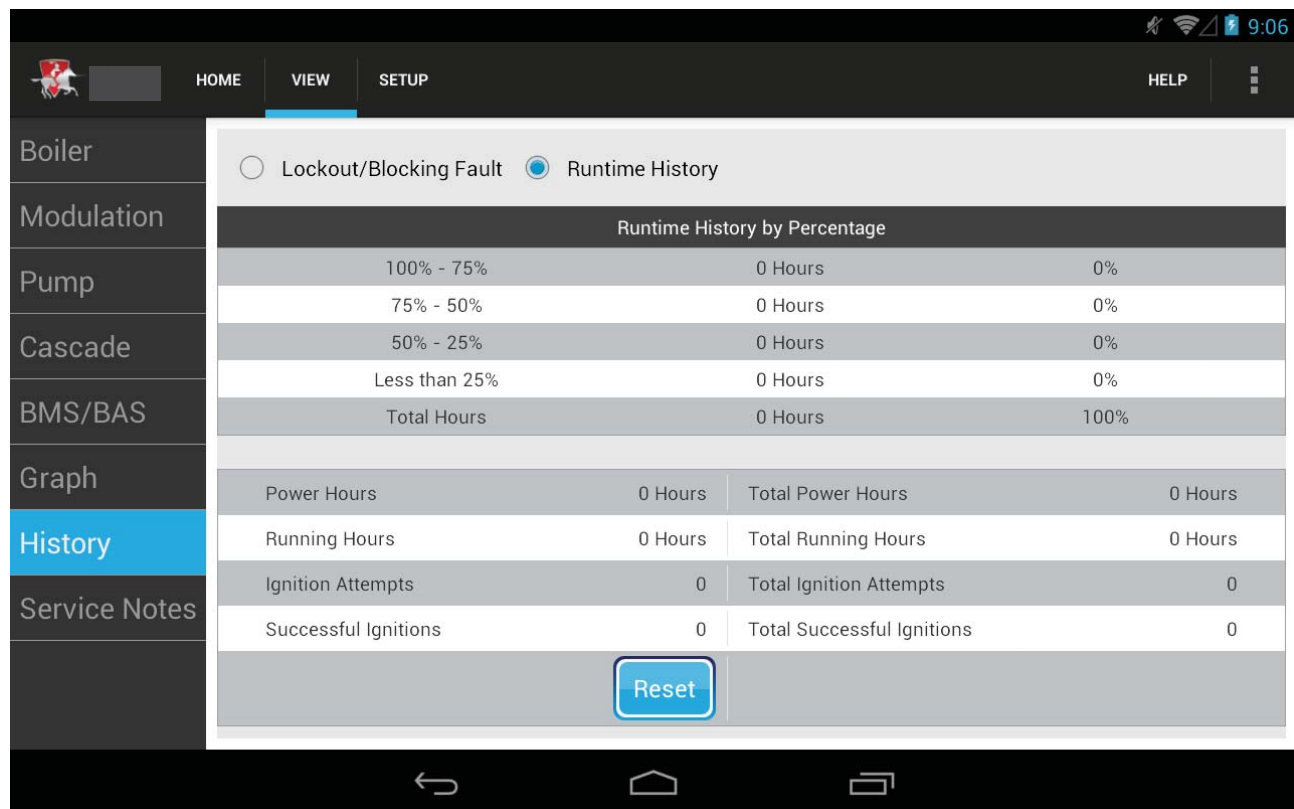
9:06

HOME VIEW SETUP HELP

Boiler
Modulation
Pump
Cascade
BMS/BAS
Graph
History
Service Notes

Lockout/Blocking Fault Runtime History

| Runtime History by Percentage | | |
|---|---|---|
| 100% - 75% | 0 Hours | 0% |
| 75% - 50% | 0 Hours | 0% |
| 50% - 25% | 0 Hours | 0% |
| Less than 25% | 0 Hours | 0% |
| Total Hours | 0 Hours | 100% |

| | | | |
|---|---|---|---|
| Power Hours | 0 Hours | Total Power Hours | 0 Hours |
| Running Hours | 0 Hours | Total Running Hours | 0 Hours |
| Ignition Attempts | 0 | Total Ignition Attempts | 0 |
| Successful Ignitions | 0 | Total Successful Ignitions | 0 |

Reset